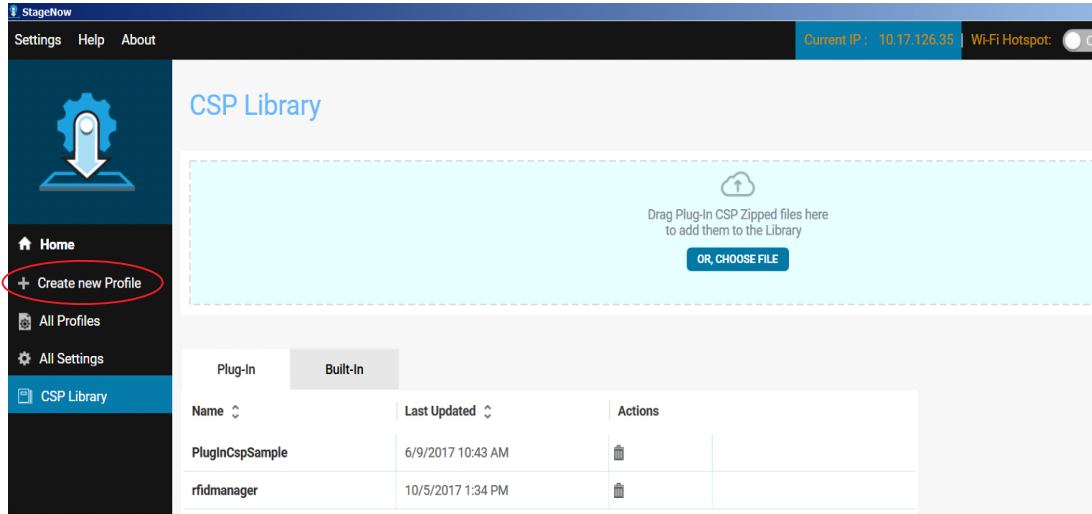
StageNow

Settings Help About

Current IP : 10.17.126.35 | Wi-Fi Hotspot:

Home

Create new Profile

All Profiles

All Settings

CSP Library

CSP Library

Drag Plug-In CSP Zipped files here to add them to the Library

OR, CHOOSE FILE

Plug-In | Built-In

| Name | Last Updated | Actions |
|---|---|---|
| PlugInCspSample | 6/9/2017 10:43 AM | |
| rfidmanager | 10/5/2017 1:34 PM | |